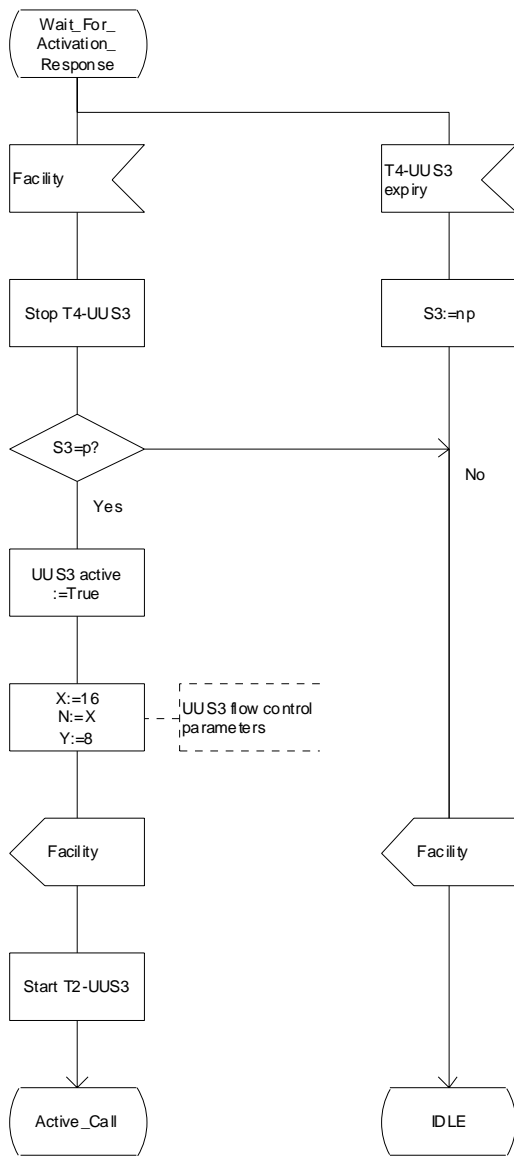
Wait_For_ Activation_ Response

Facility

T4-UUS3 expiry

Stop T4-UUS3

S3:=np

S3=p?

No

Yes

UUS3 active :=True

X:=16
N:=X
Y:=8

UUS3 flow control parameters

Facility

Facility

Start T2-UUS3

Active_Call

IDLE